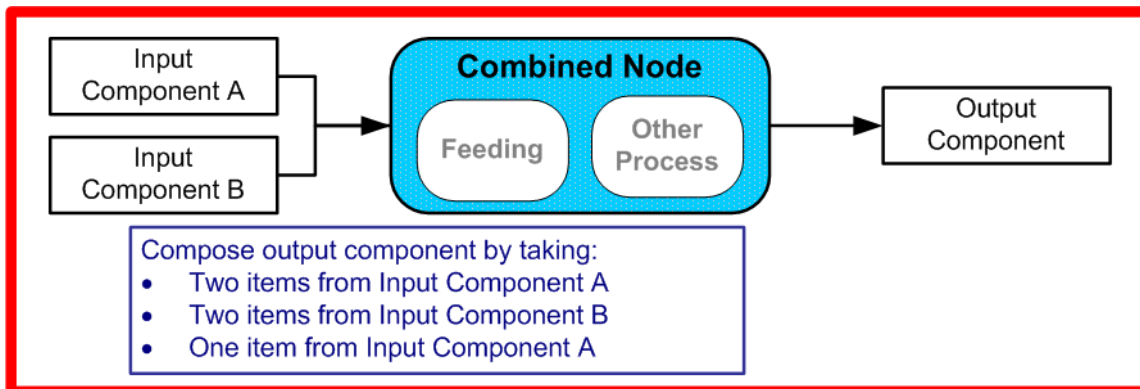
Input Component A

Input Component B

Combined Node

Feeding

Other Process

Output Component

Compose output component by taking:
- Two items from Input Component A
- Two items from Input Component B
- One item from Input Component A